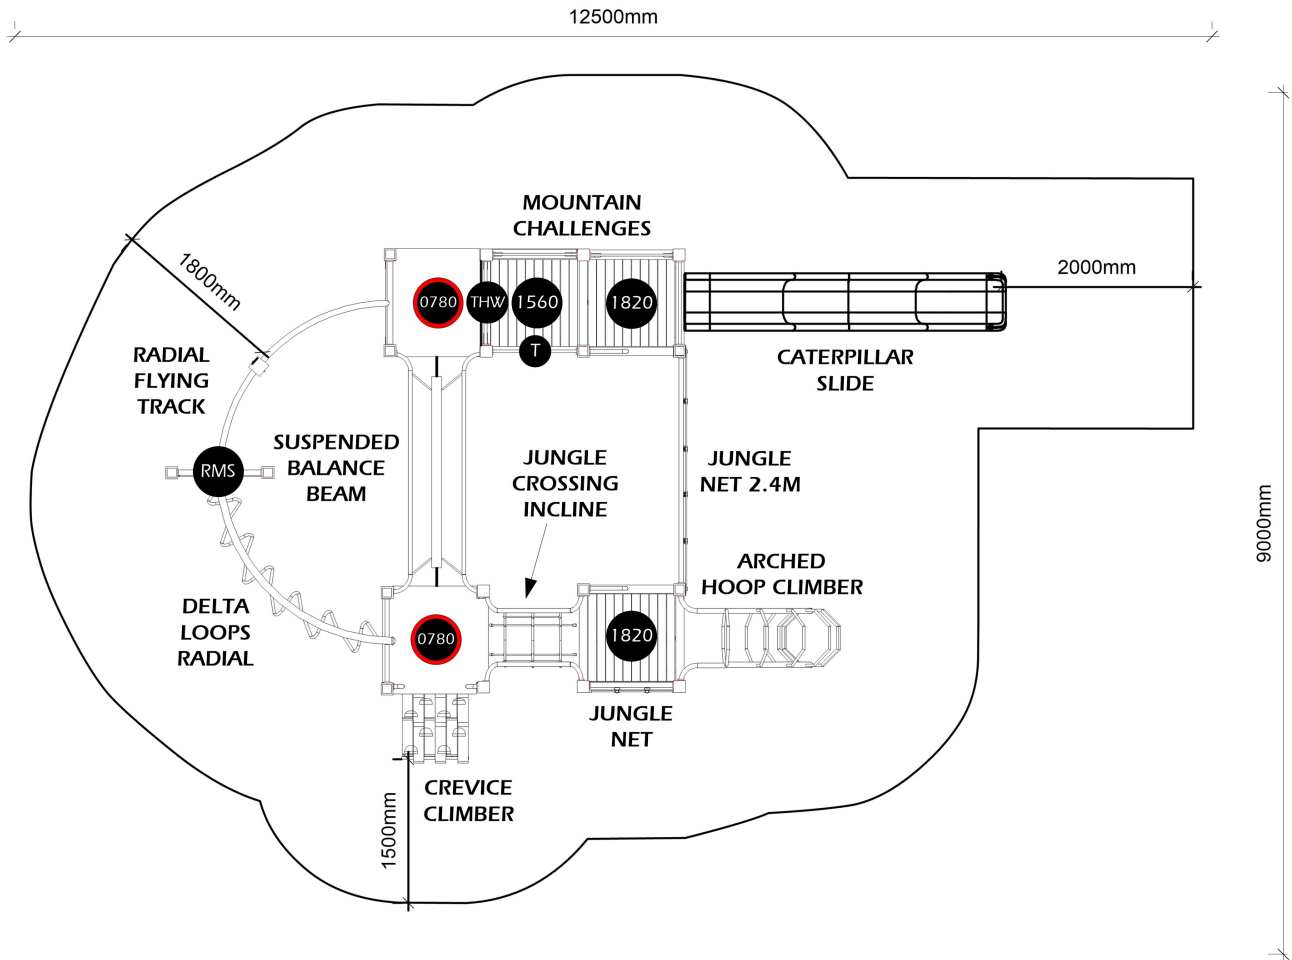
12500mm

MOUNTAIN CHALLENGES

0780 THW 1560 1820

T

2000mm

1800mm

RADIAL FLYING TRACK

CATERPILLAR SLIDE

SUSPENDED BALANCE BEAM

RMS

JUNGLE CROSSING INCLINE

JUNGLE NET 2.4M

9000mm

ARCHED HOOP CLIMBER

DELTA LOOPS RADIAL

0780

1820

JUNGLE NET

CREVICE CLIMBER

1500mm